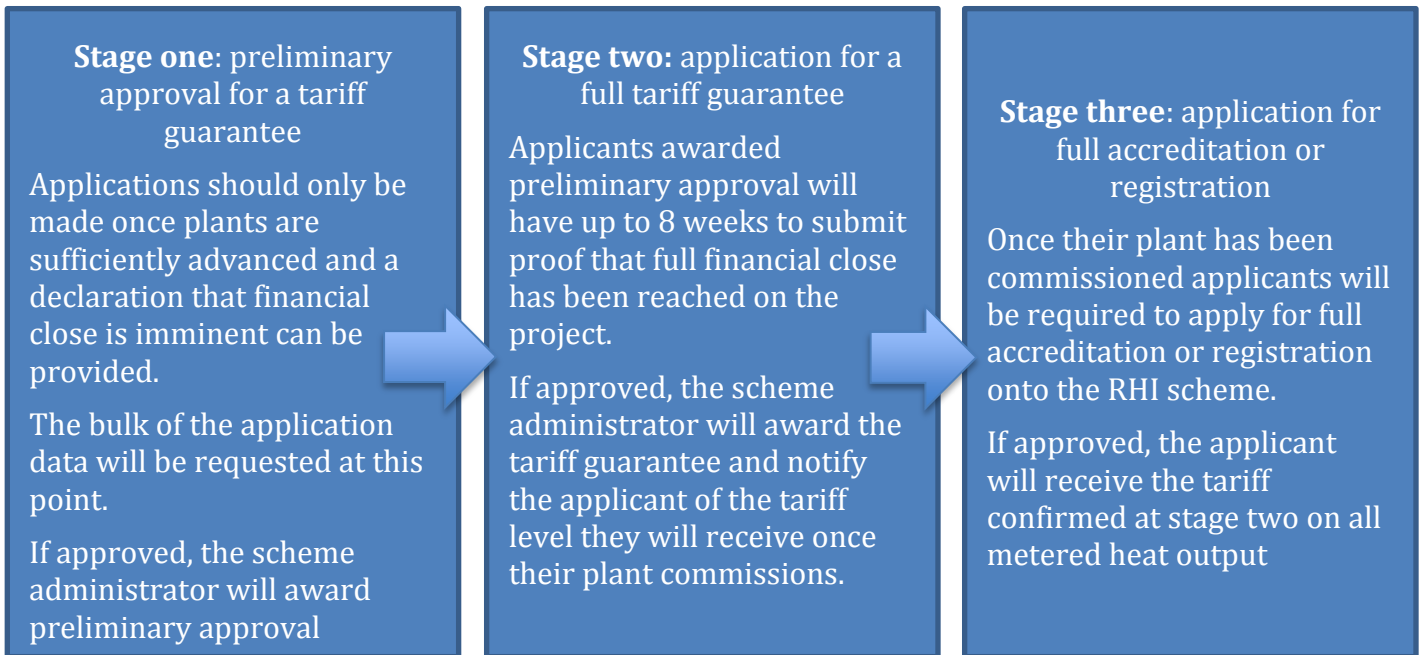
**Stage one**: preliminary approval for a tariff guarantee

Applications should only be made once plants are sufficiently advanced and a declaration that financial close is imminent can be provided.

The bulk of the application data will be requested at this point.

If approved, the scheme administrator will award preliminary approval

**Stage two:** application for a full tariff guarantee

Applicants awarded preliminary approval will have up to 8 weeks to submit proof that full financial close has been reached on the project.

If approved, the scheme administrator will award the tariff guarantee and notify the applicant of the tariff level they will receive once their plant commissions.

**Stage three**: application for full accreditation or registration

Once their plant has been commissioned applicants will be required to apply for full accreditation or registration onto the RHI scheme.

If approved, the applicant will receive the tariff confirmed at stage two on all metered heat output